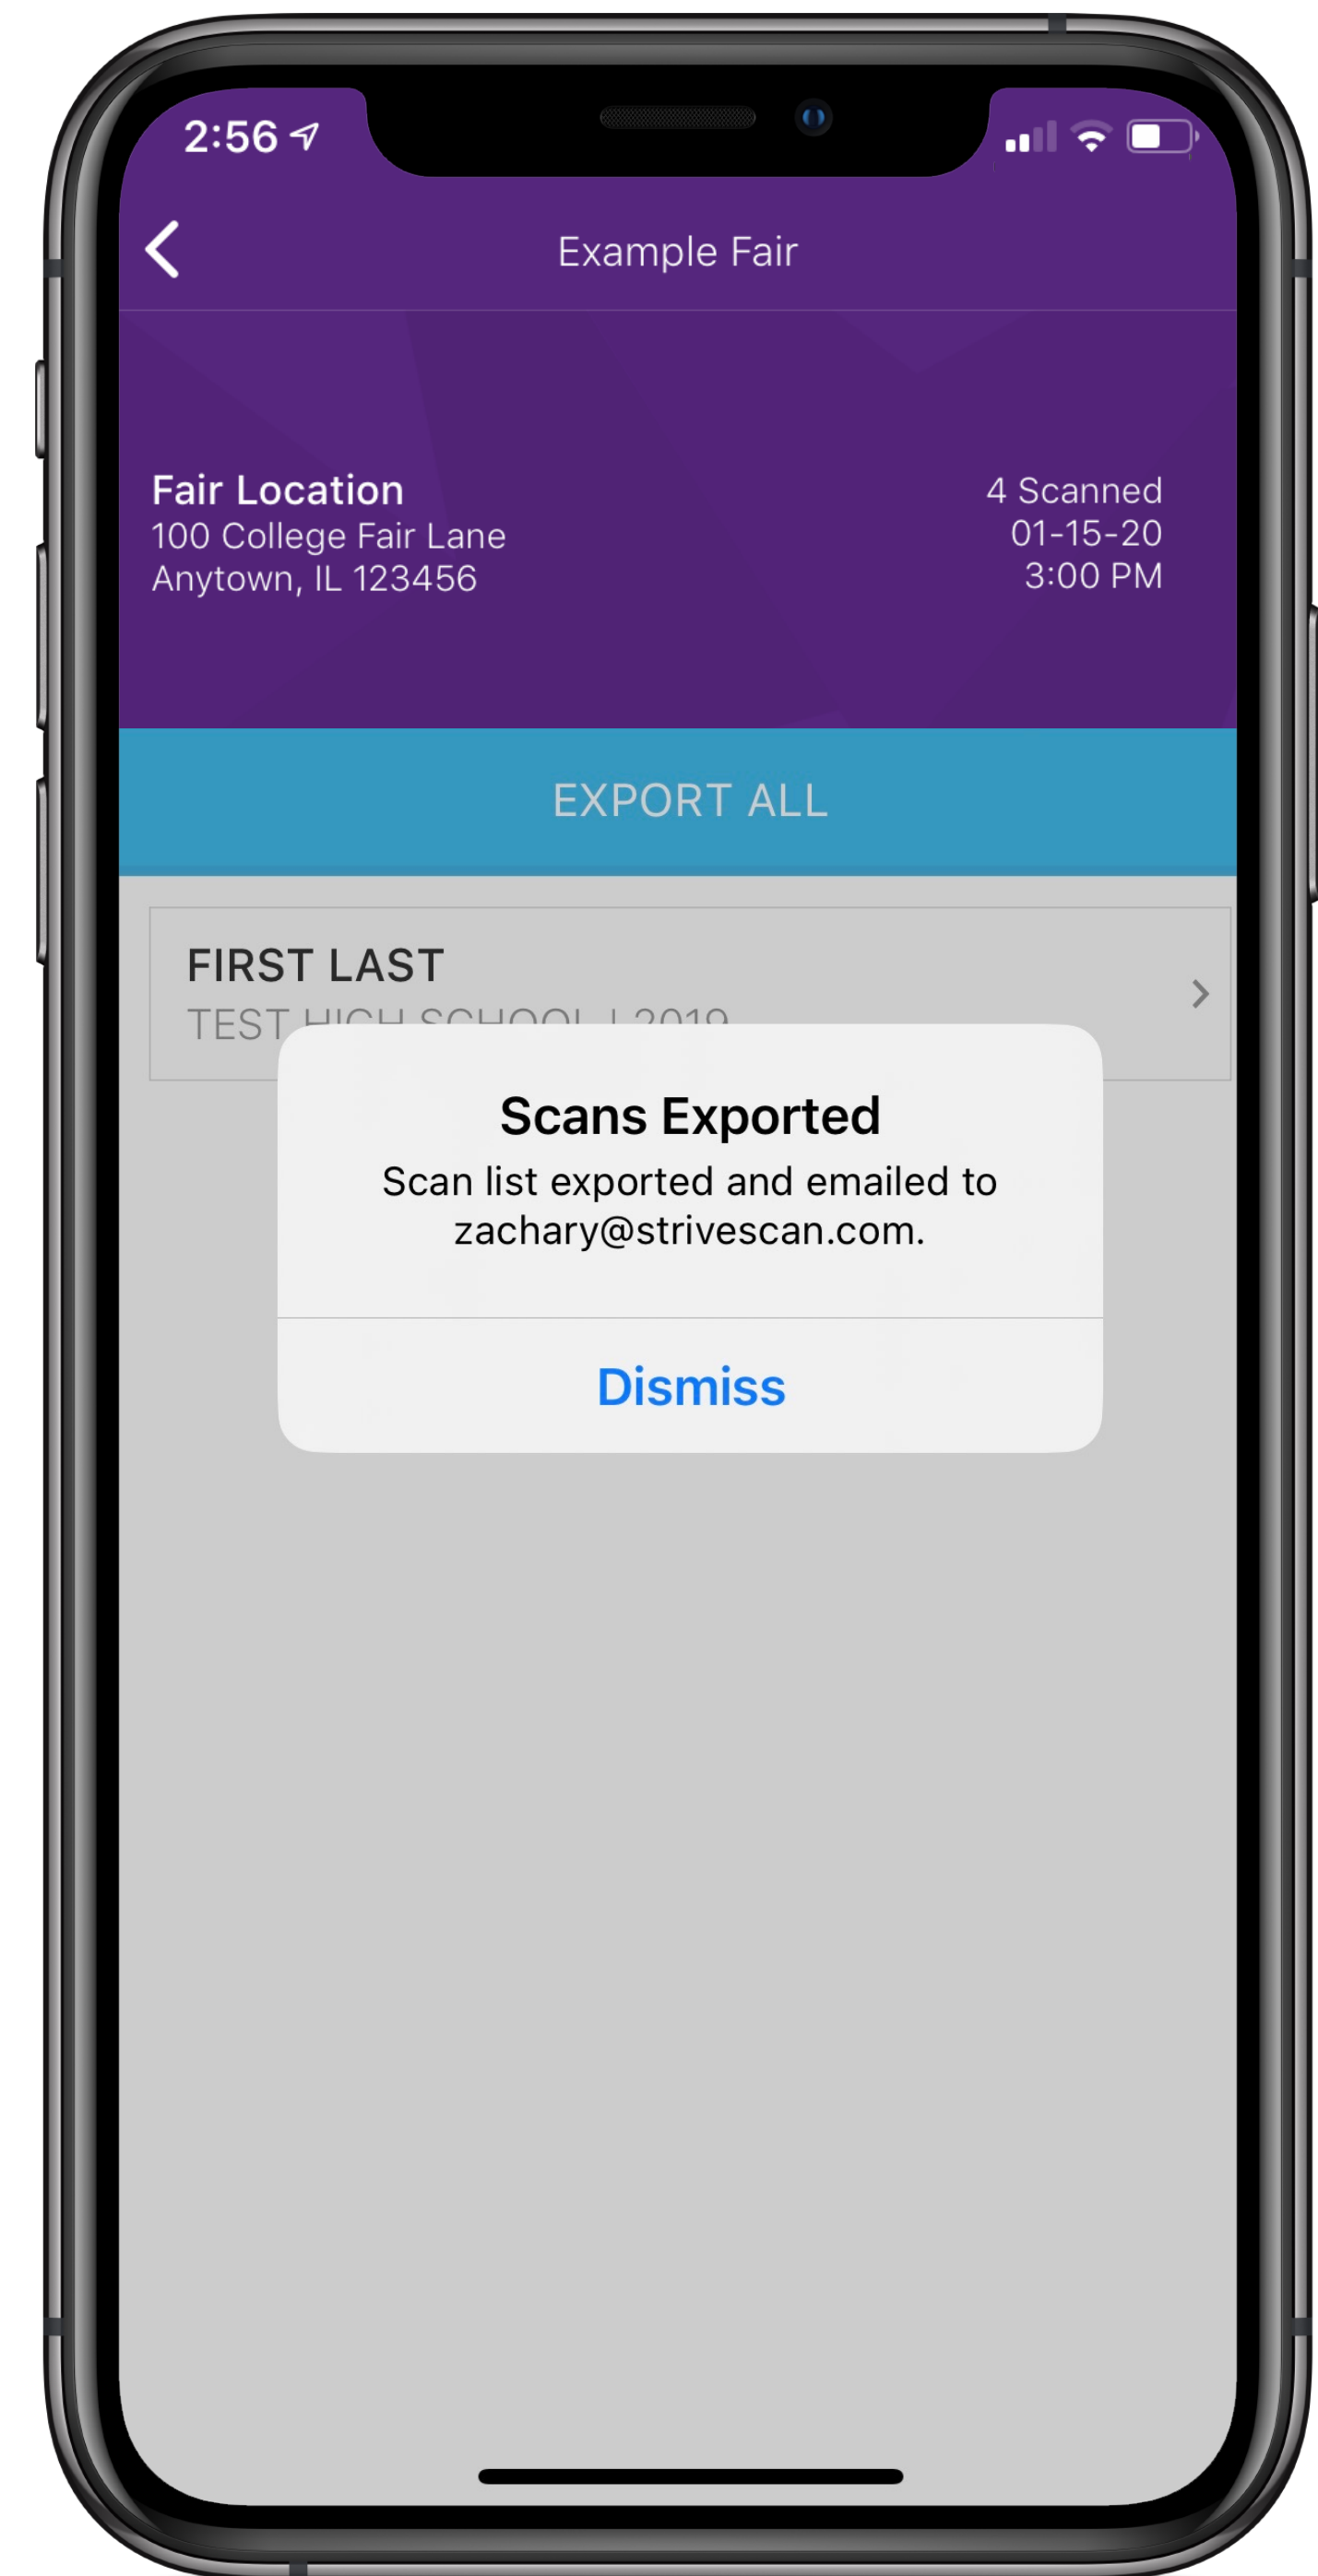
2:56

Example Fair

Fair Location
100 College Fair Lane
Anytown, IL 123456

4 Scanned
01-15-20
3:00 PM

EXPORT ALL

FIRST LAST
TEST HIGH SCHOOL | 2019

Scans Exported
Scan list exported and emailed to zachary@strivescan.com.

Dismiss